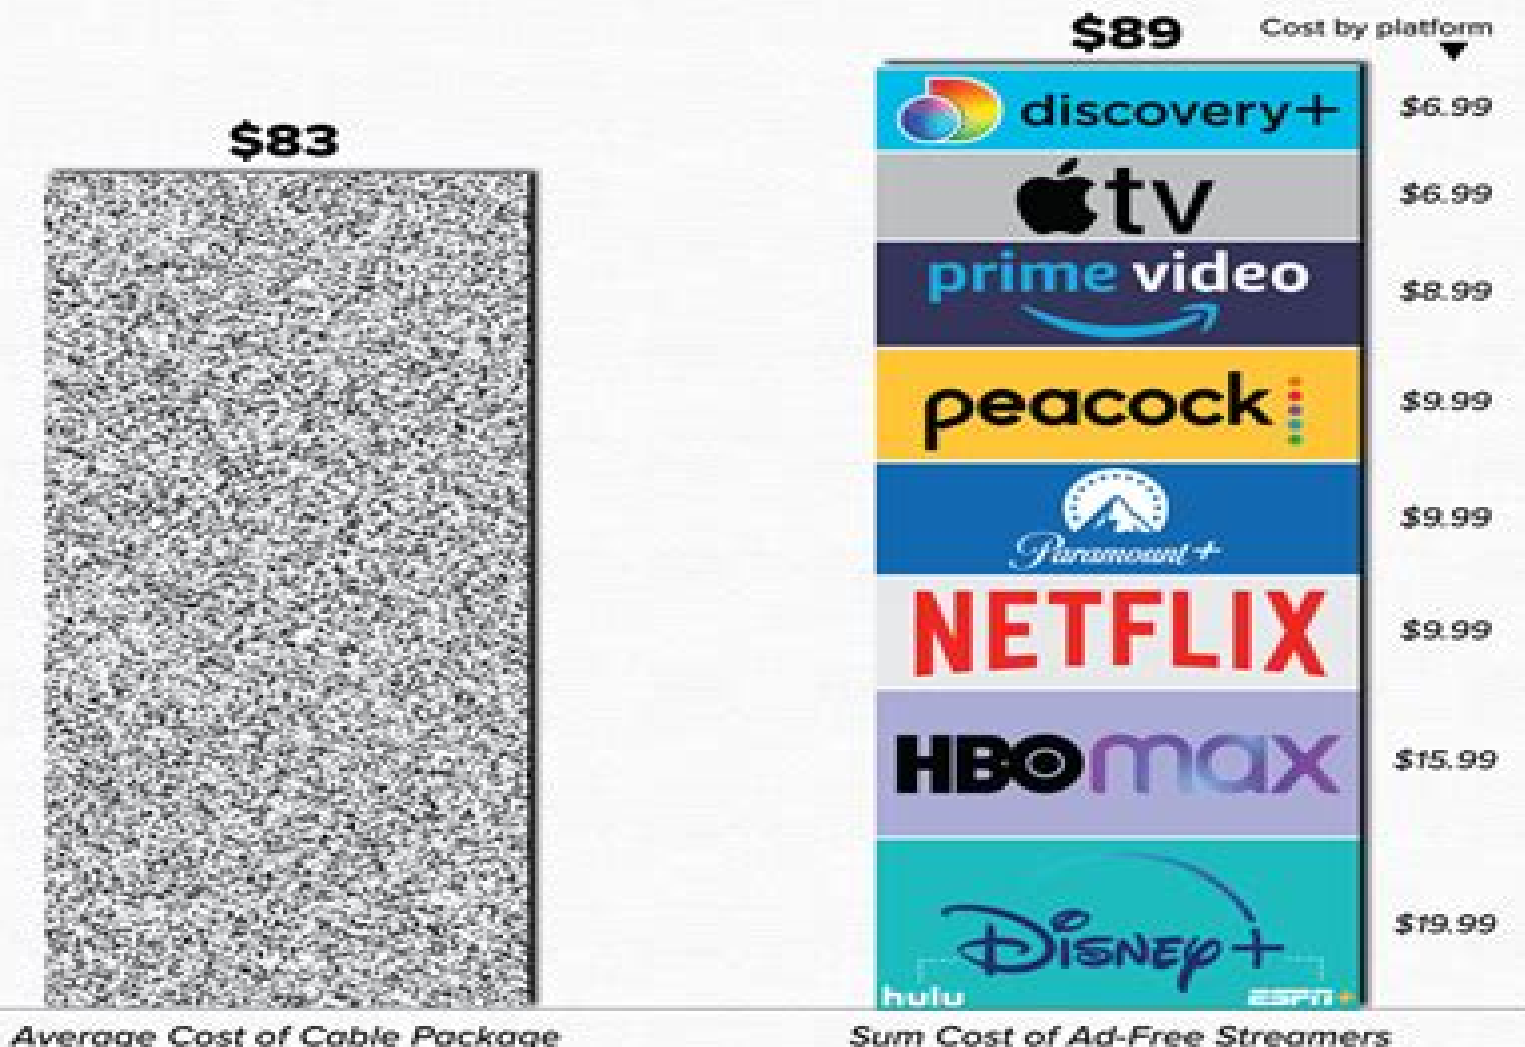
$83

$89

Cost by platform

discovery+ $6.99

tv $6.99

prime video $8.99

peacock $9.99

Paramount+ $9.99

NETFLIX $9.99

HBOmax $15.99

Disney+ $19.99

hulu

ESPN+

Average Cost of Cable Package

Sum Cost of Ad-Free Streamers